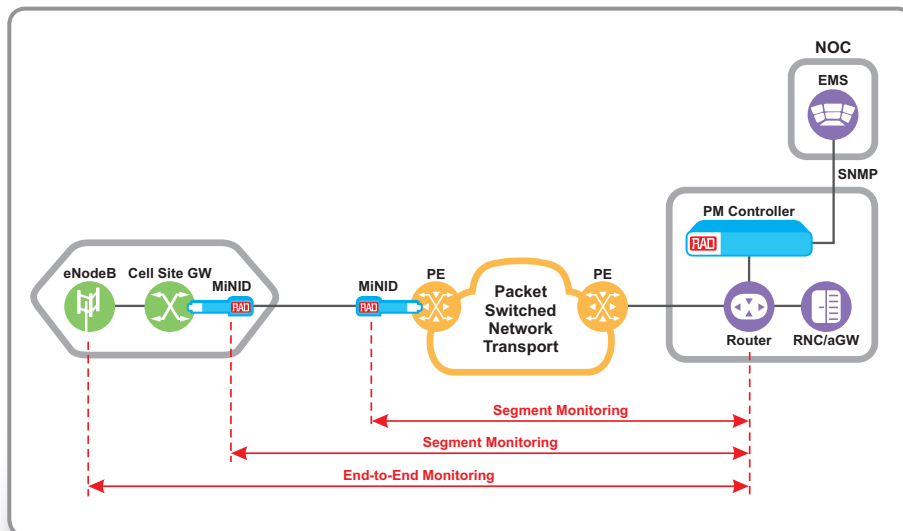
NOC

EMS

SNMP

PM Controller

RAD

eNodeB

Cell Site GW

MiNID

RAD

MiNID

RAD

PE

Packet Switched Network Transport

PE

Router

RNC/aGW

Segment Monitoring

Segment Monitoring

End-to-End Monitoring